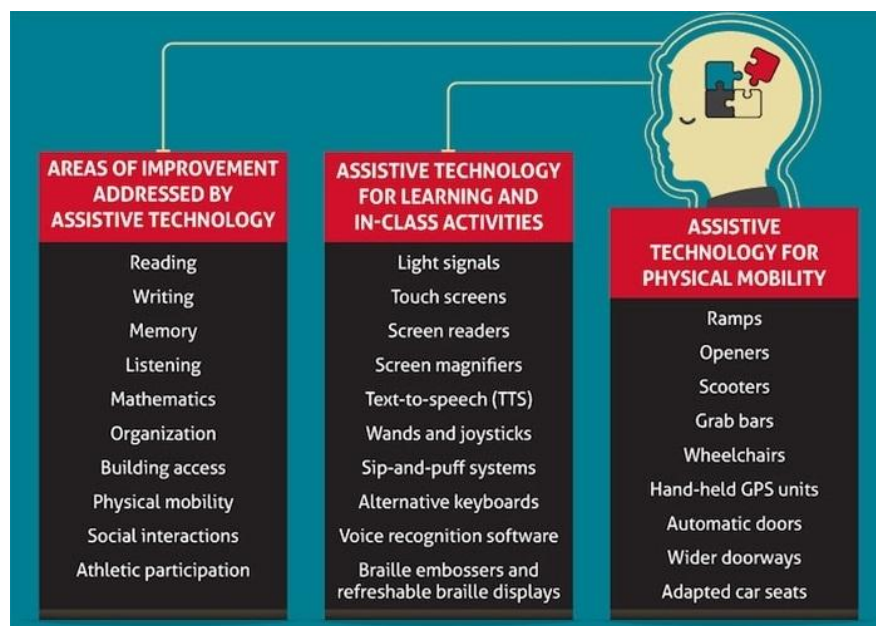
AREAS OF IMPROVEMENT ADDRESSED BY ASSISTIVE TECHNOLOGY

Reading
Writing
Memory
Listening
Mathematics
Organization
Building access
Physical mobility
Social interactions
Athletic participation

ASSISTIVE TECHNOLOGY FOR LEARNING AND IN-CLASS ACTIVITIES

Light signals
Touch screens
Screen readers
Screen magnifiers
Text-to-speech (TTS)
Wands and joysticks
Sip-and-puff systems
Alternative keyboards
Voice recognition software
Braille embossers and refreshable braille displays

ASSISTIVE TECHNOLOGY FOR PHYSICAL MOBILITY

Ramps
Openers
Scooters
Grab bars
Wheelchairs
Hand-held GPS units
Automatic doors
Wider doorways
Adapted car seats